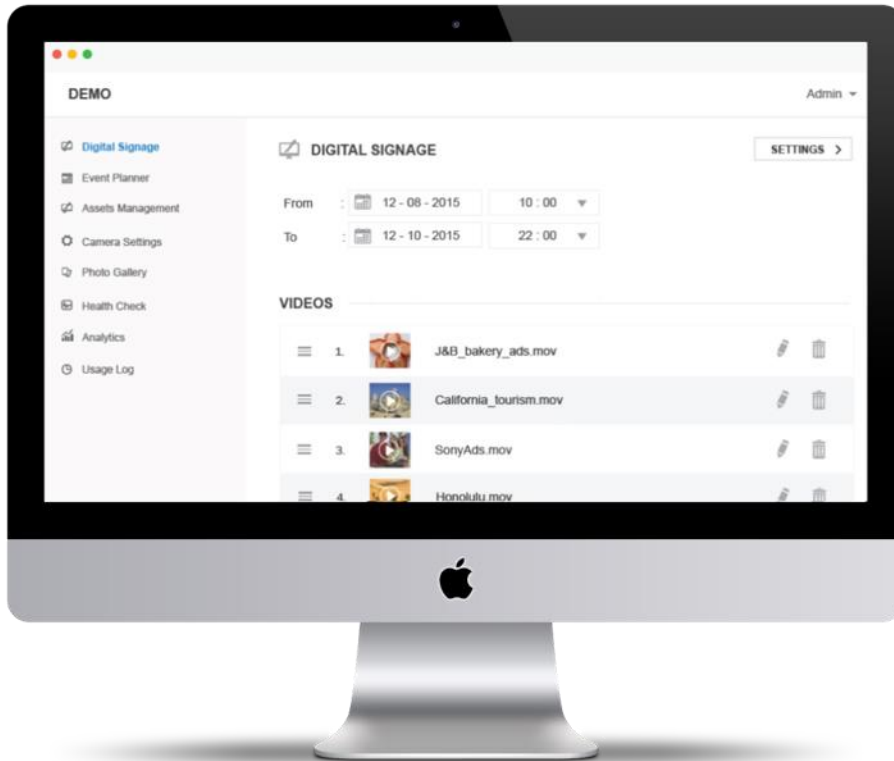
DEMO

Admin

Digital Signage
Event Planner
Assets Management
Camera Settings
Photo Gallery
Health Check
Analytics
Usage Log

DIGITAL SIGNAGE

SETTINGS >

From : 12 - 08 - 2015 10 : 00
To : 12 - 10 - 2015 22 : 00

VIDEOS

1. J&B_bakery_ads.mov
2. California_tourism.mov
3. SonyAds.mov
4. Honolulu.mov